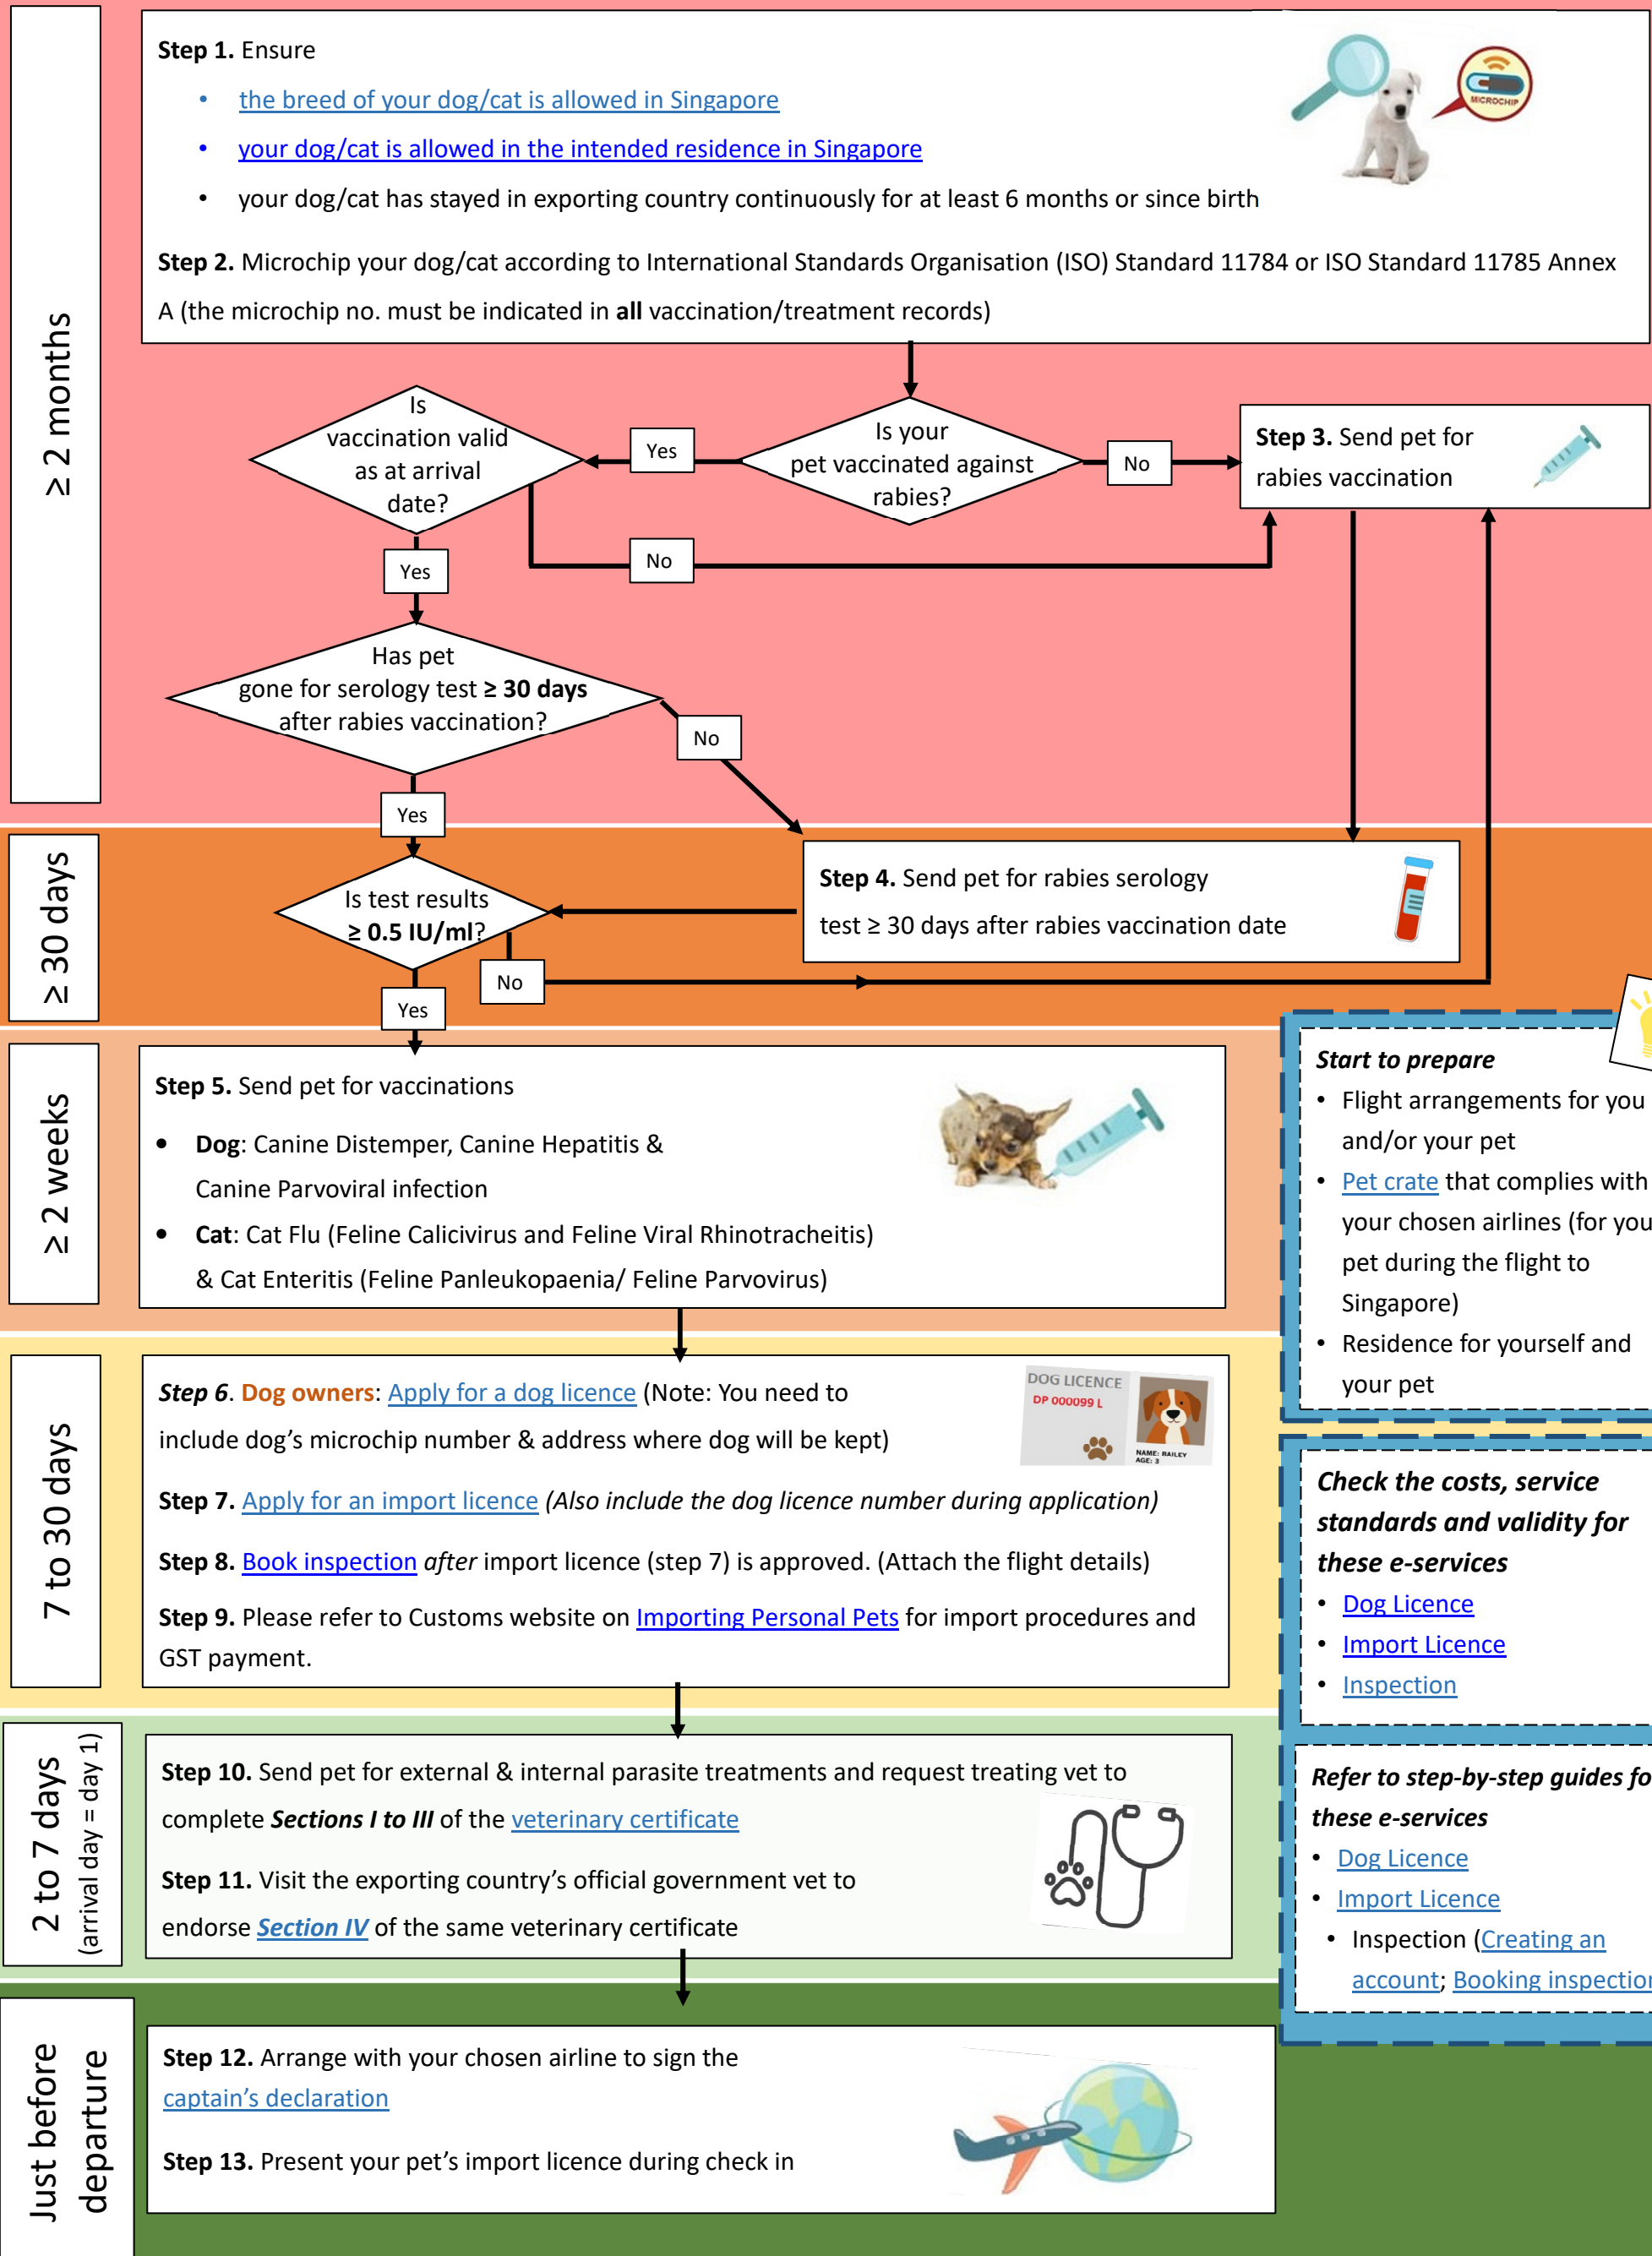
≥ 2 months

**Step 1.** Ensure
- the breed of your dog/cat is allowed in Singapore
- your dog/cat is allowed in the intended residence in Singapore
- your dog/cat has stayed in exporting country continuously for at least 6 months or since birth

MICROCHIP

**Step 2.** Microchip your dog/cat according to International Standards Organisation (ISO) Standard 11784 or ISO Standard 11785 Annex A (the microchip no. must be indicated in **all** vaccination/treatment records)

Is your pet vaccinated against rabies?

Yes

No

Is vaccination valid as at arrival date?

**Step 3.** Send pet for rabies vaccination

Yes

No

Has pet gone for serology test ≥ **30 days** after rabies vaccination?

No

Yes

≥ 30 days

Is test results ≥ **0.5 IU/ml**?

**Step 4.** Send pet for rabies serology test ≥ 30 days after rabies vaccination date

No

Yes

≥ 2 weeks

**Step 5.** Send pet for vaccinations
- **Dog**: Canine Distemper, Canine Hepatitis & Canine Parvoviral infection
- **Cat**: Cat Flu (Feline Calicivirus and Feline Viral Rhinotracheitis) & Cat Enteritis (Feline Panleukopaenia/ Feline Parvovirus)

***Start to prepare***
- Flight arrangements for you and/or your pet
- Pet crate that complies with your chosen airlines (for you pet during the flight to Singapore)
- Residence for yourself and your pet

7 to 30 days

***Step 6***. **Dog owners**: Apply for a dog licence (Note: You need to include dog's microchip number & address where dog will be kept)

DOG LICENCE
DP 000099 L
NAME: BAILEY
AGE: 3

**Step 7.** Apply for an import licence *(Also include the dog licence number during application)*

**Step 8.** Book inspection *after* import licence (step 7) is approved. (Attach the flight details)

**Step 9.** Please refer to Customs website on Importing Personal Pets for import procedures and GST payment.

***Check the costs, service standards and validity for these e-services***
- Dog Licence
- Import Licence
- Inspection

2 to 7 days
(arrival day = day 1)

**Step 10.** Send pet for external & internal parasite treatments and request treating vet to complete ***Sections I to III*** of the veterinary certificate

**Step 11.** Visit the exporting country's official government vet to endorse ***Section IV*** of the same veterinary certificate

***Refer to step-by-step guides fo these e-services***
- Dog Licence
- Import Licence
- Inspection (Creating an account; Booking inspectio

Just before departure

**Step 12.** Arrange with your chosen airline to sign the captain's declaration

**Step 13.** Present your pet's import licence during check in